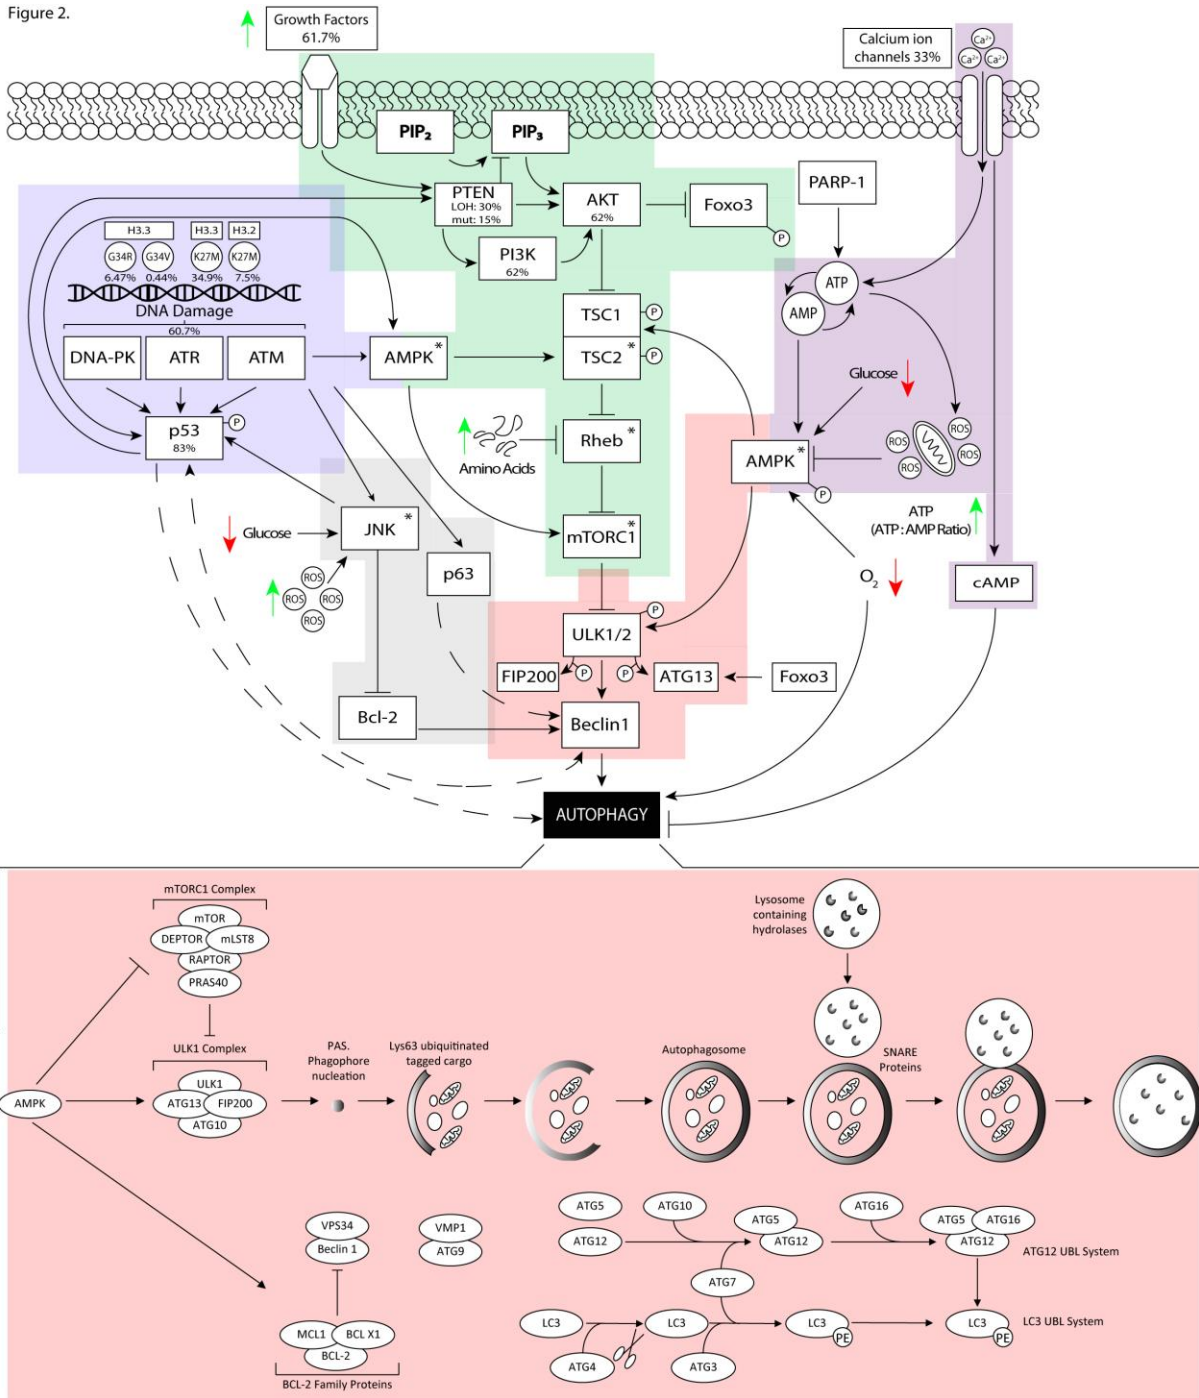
Figure 2.

Growth Factors
61.7%

Calcium ion
channels 33%

$Ca^{2+}$ $Ca^{2+}$ $Ca^{2+}$

$PIP_2$
$PIP_3$

PTEN
LOH: 30%
mut: 15%

AKT
62%

Foxo3
P

PARP-1

PI3K
62%

H3.3 H3.3 H3.2
G34R G34V K27M K27M
6.47% 0.44% 34.9% 7.5%
DNA Damage
60.7%

DNA-PK ATR ATM

AMPK*

TSC1 P
TSC2* P

ATP
AMP

Glucose

p53 P
83%

Amino Acids

Rheb*

ROS ROS ROS ROS

AMPK* P

ATP
(ATP : AMP Ratio)

Glucose

JNK*

ROS ROS ROS ROS

p63

mTORC1*

$O_2$

cAMP

ULK1/2 P

FIP200 P P ATG13 Foxo3

Bcl-2

Beclin1

AUTOPHAGY

mTORC1 Complex
mTOR
DEPTOR mLST8
RAPTOR
PRAS40

Lysosome
containing
hydrolases

ULK1 Complex
ULK1
ATG13 FIP200
ATG10

AMPK

PAS.
Phagophore
nucleation

Lys63 ubiquitinated
tagged cargo

Autophagosome

SNARE
Proteins

ATG5 ATG10 ATG5 ATG16 ATG5 ATG16
ATG12 ATG12 ATG12 ATG12 UBL System

VPS34
Beclin 1

VMP1
ATG9

ATG7

LC3 LC3 LC3 PE LC3 PE LC3 UBL System

ATG4 ATG3

MCL1 BCL X1
BCL-2
BCL-2 Family Proteins